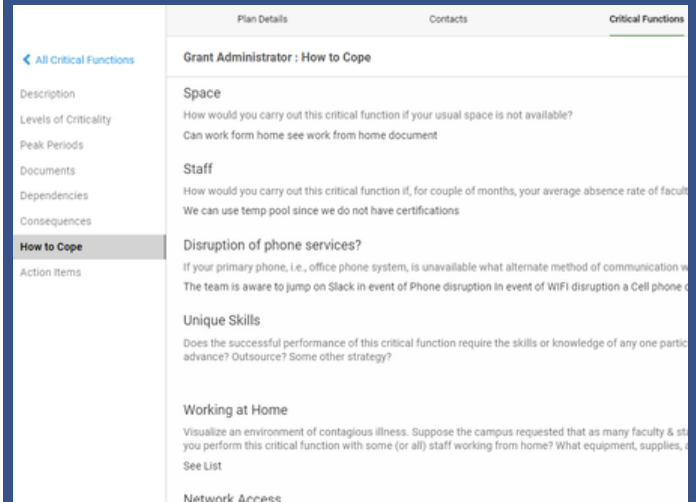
Plan Details
Contacts
Critical Functions

< All Critical Functions
Description
Levels of Criticality
Peak Periods
Documents
Dependencies
Consequences
How to Cope
Action Items

Grant Administrator : How to Cope

Space
How would you carry out this critical function if your usual space is not available?
Can work form home see work from home document

Staff
How would you carry out this critical function if, for couple of months, your average absence rate of facult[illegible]
We can use temp pool since we do not have certifications

Disruption of phone services?
If your primary phone, i.e., office phone system, is unavailable what alternate method of communication w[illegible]
The team is aware to jump on Slack in event of Phone disruption In event of WIFI disruption a Cell phone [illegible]

Unique Skills
Does the successful performance of this critical function require the skills or knowledge of any one partic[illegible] advance? Outsource? Some other strategy?

Working at Home
Visualize an environment of contagious illness. Suppose the campus requested that as many faculty & st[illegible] you perform this critical function with some (or all) staff working from home? What equipment, supplies, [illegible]
See List

Network Access